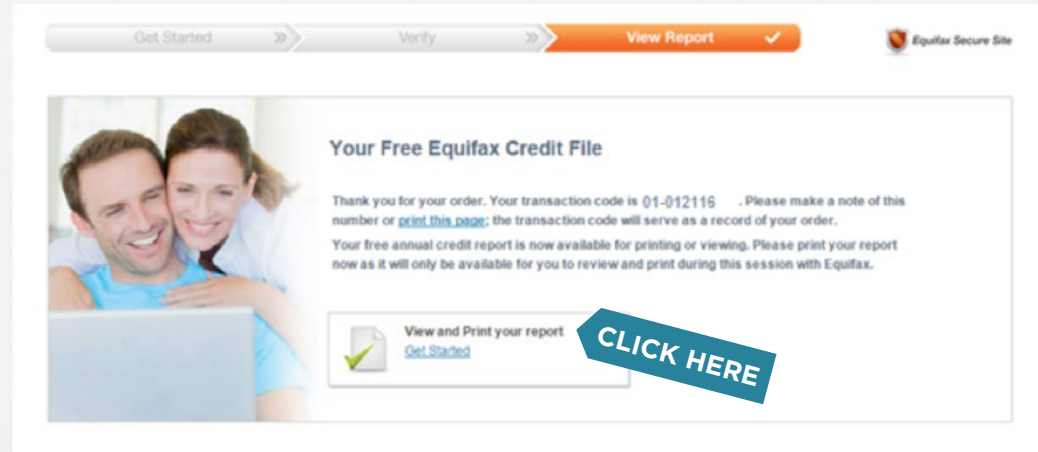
Get Started

Verify

View Report

Equifax Secure Site

Your Free Equifax Credit File

Thank you for your order. Your transaction code is 01-012116 . Please make a note of this number or print this page; the transaction code will serve as a record of your order.

Your free annual credit report is now available for printing or viewing. Please print your report now as it will only be available for you to review and print during this session with Equifax.

View and Print your report
Get Started

CLICK HERE